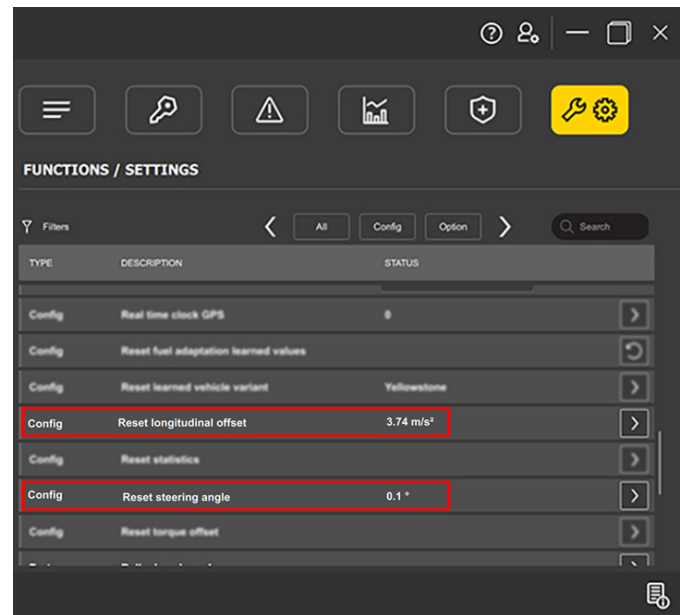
FUNCTIONS / SETTINGS

Filters

All

Config

Option

Search

| TYPE | DESCRIPTION | STATUS |
|---|---|---|
| Config | Real time clock GPS | 0 |
| Config | Reset fuel adaptation learned values | |
| Config | Reset learned vehicle variant | Yellowstone |
| Config | Reset longitudinal offset | 3.74 m/s² |
| Config | Reset statistics | |
| Config | Reset steering angle | 0.1 ° |
| Config | Reset torque offset | |